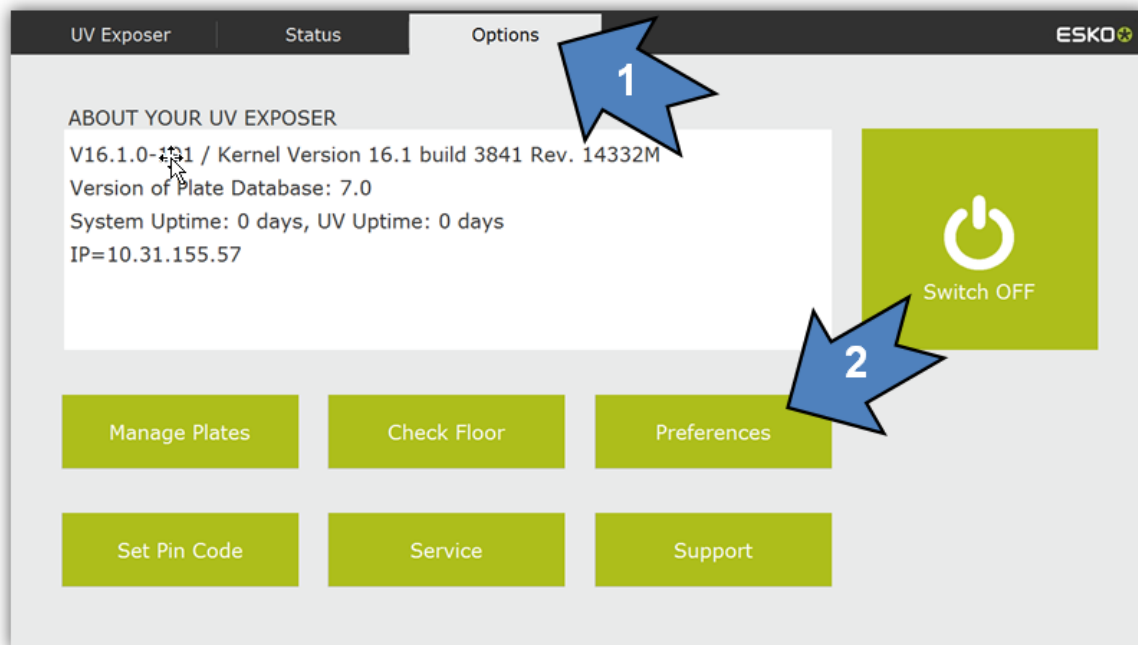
UV Exposer | Status | Options

ESKO

1

ABOUT YOUR UV EXPOSER

V16.1.0-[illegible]1 / Kernel Version 16.1 build 3841 Rev. 14332M
Version of Plate Database: 7.0
System Uptime: 0 days, UV Uptime: 0 days
IP=10.31.155.57

Switch OFF

2

Manage Plates

Check Floor

Preferences

Set Pin Code

Service

Support